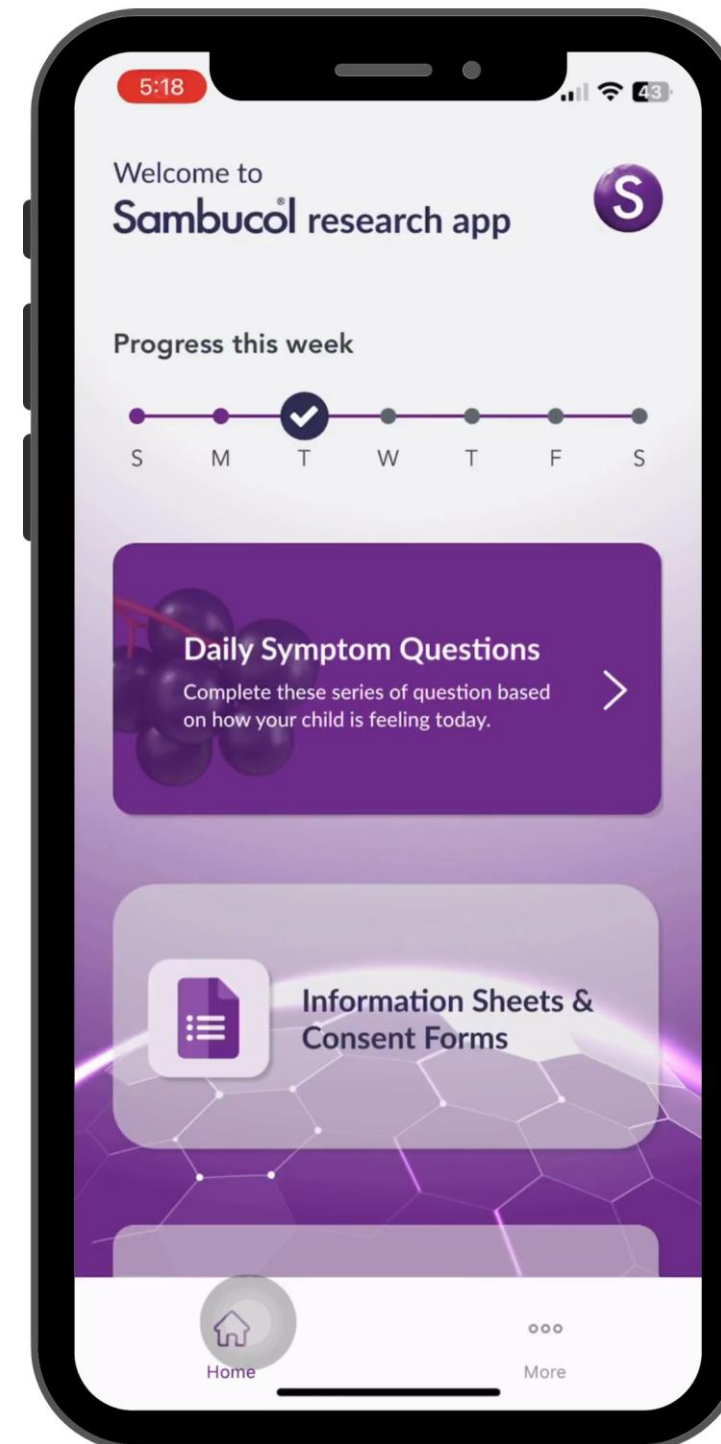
5:18

43

Welcome to
Sambucol® research app

S

Progress this week

S M T W T F S

Daily Symptom Questions
Complete these series of question based on how your child is feeling today.

Information Sheets & Consent Forms

Home

More